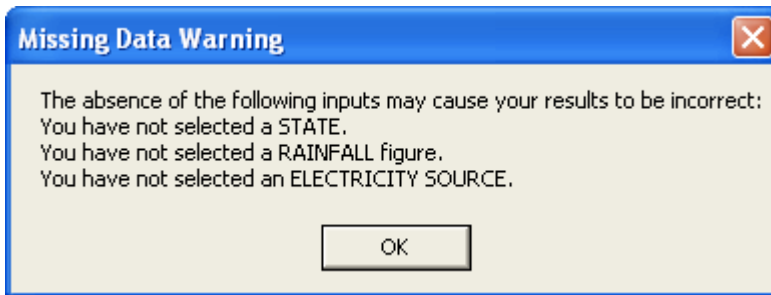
Missing Data Warning

The absence of the following inputs may cause your results to be incorrect:
You have not selected a STATE.
You have not selected a RAINFALL figure.
You have not selected an ELECTRICITY SOURCE.

OK